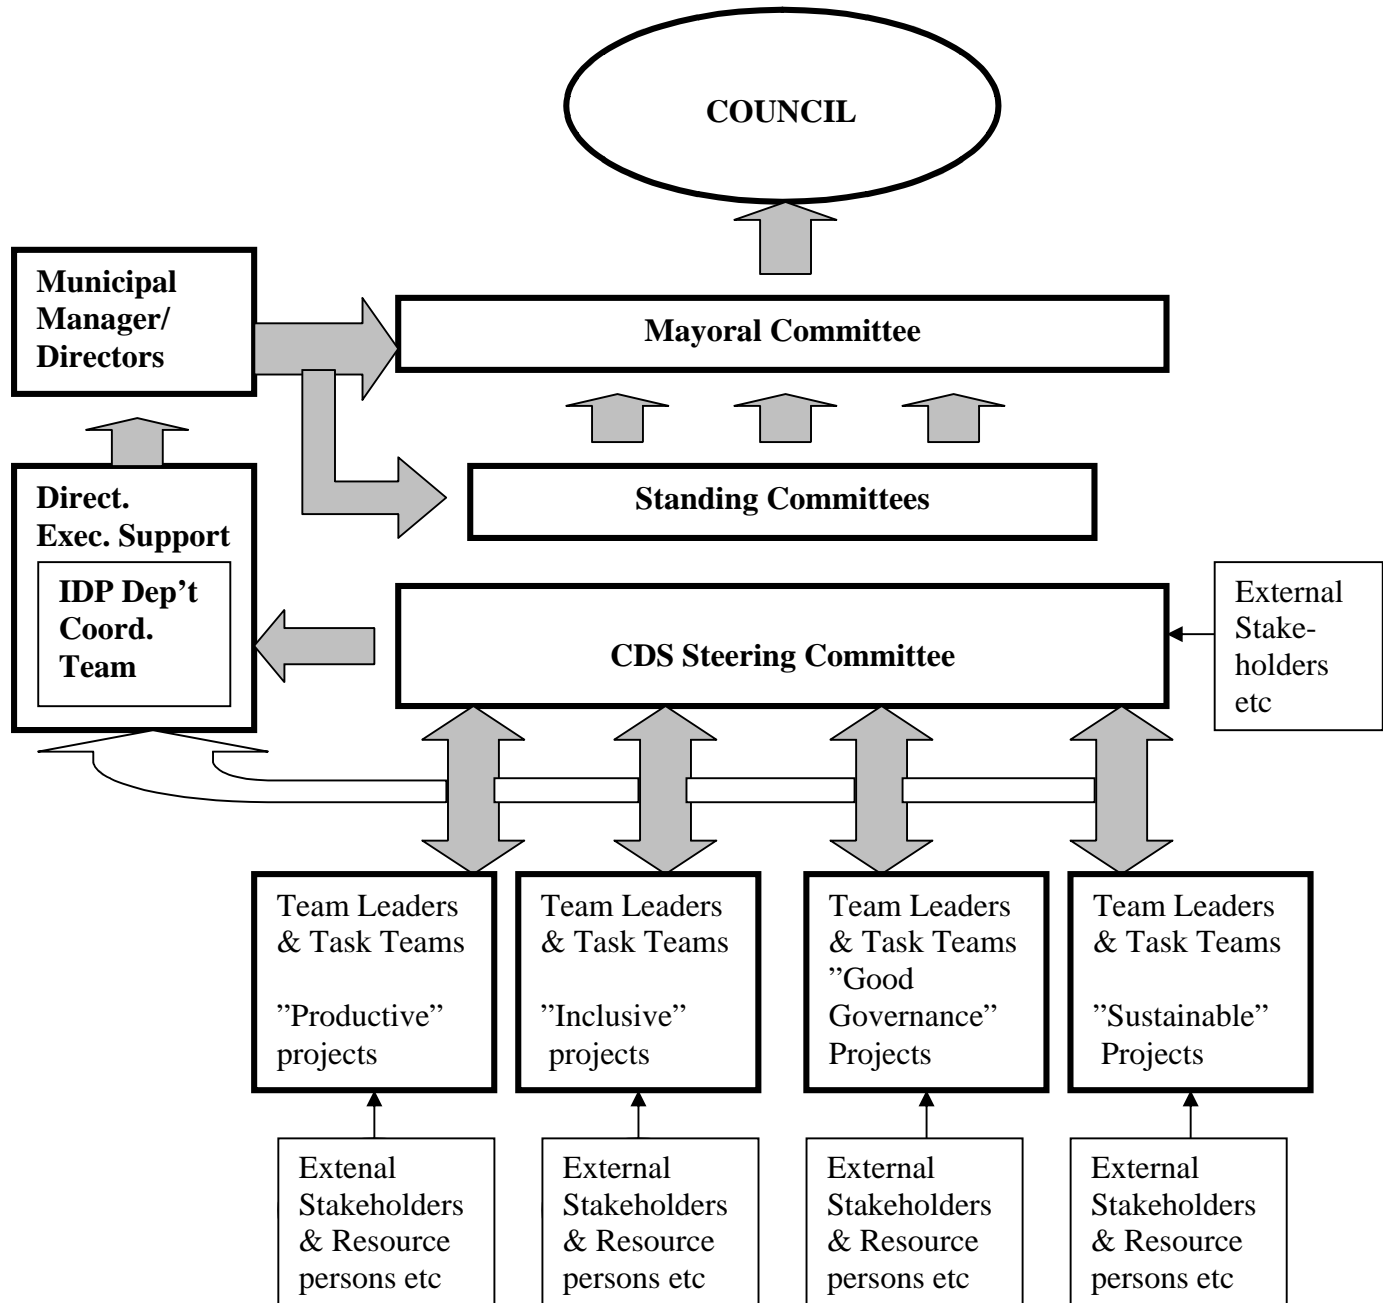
COUNCIL

Municipal Manager/ Directors

Mayoral Committee

Standing Committees

Direct. Exec. Support

IDP Dep't Coord. Team

CDS Steering Committee

External Stakeholders etc

Team Leaders & Task Teams

"Productive" projects

Team Leaders & Task Teams

"Inclusive" projects

Team Leaders & Task Teams "Good Governance" Projects

Team Leaders & Task Teams

"Sustainable" Projects

Extenal Stakeholders & Resource persons etc

External Stakeholders & Resource persons etc

External Stakeholders & Resource persons etc

External Stakeholders & Resource persons etc